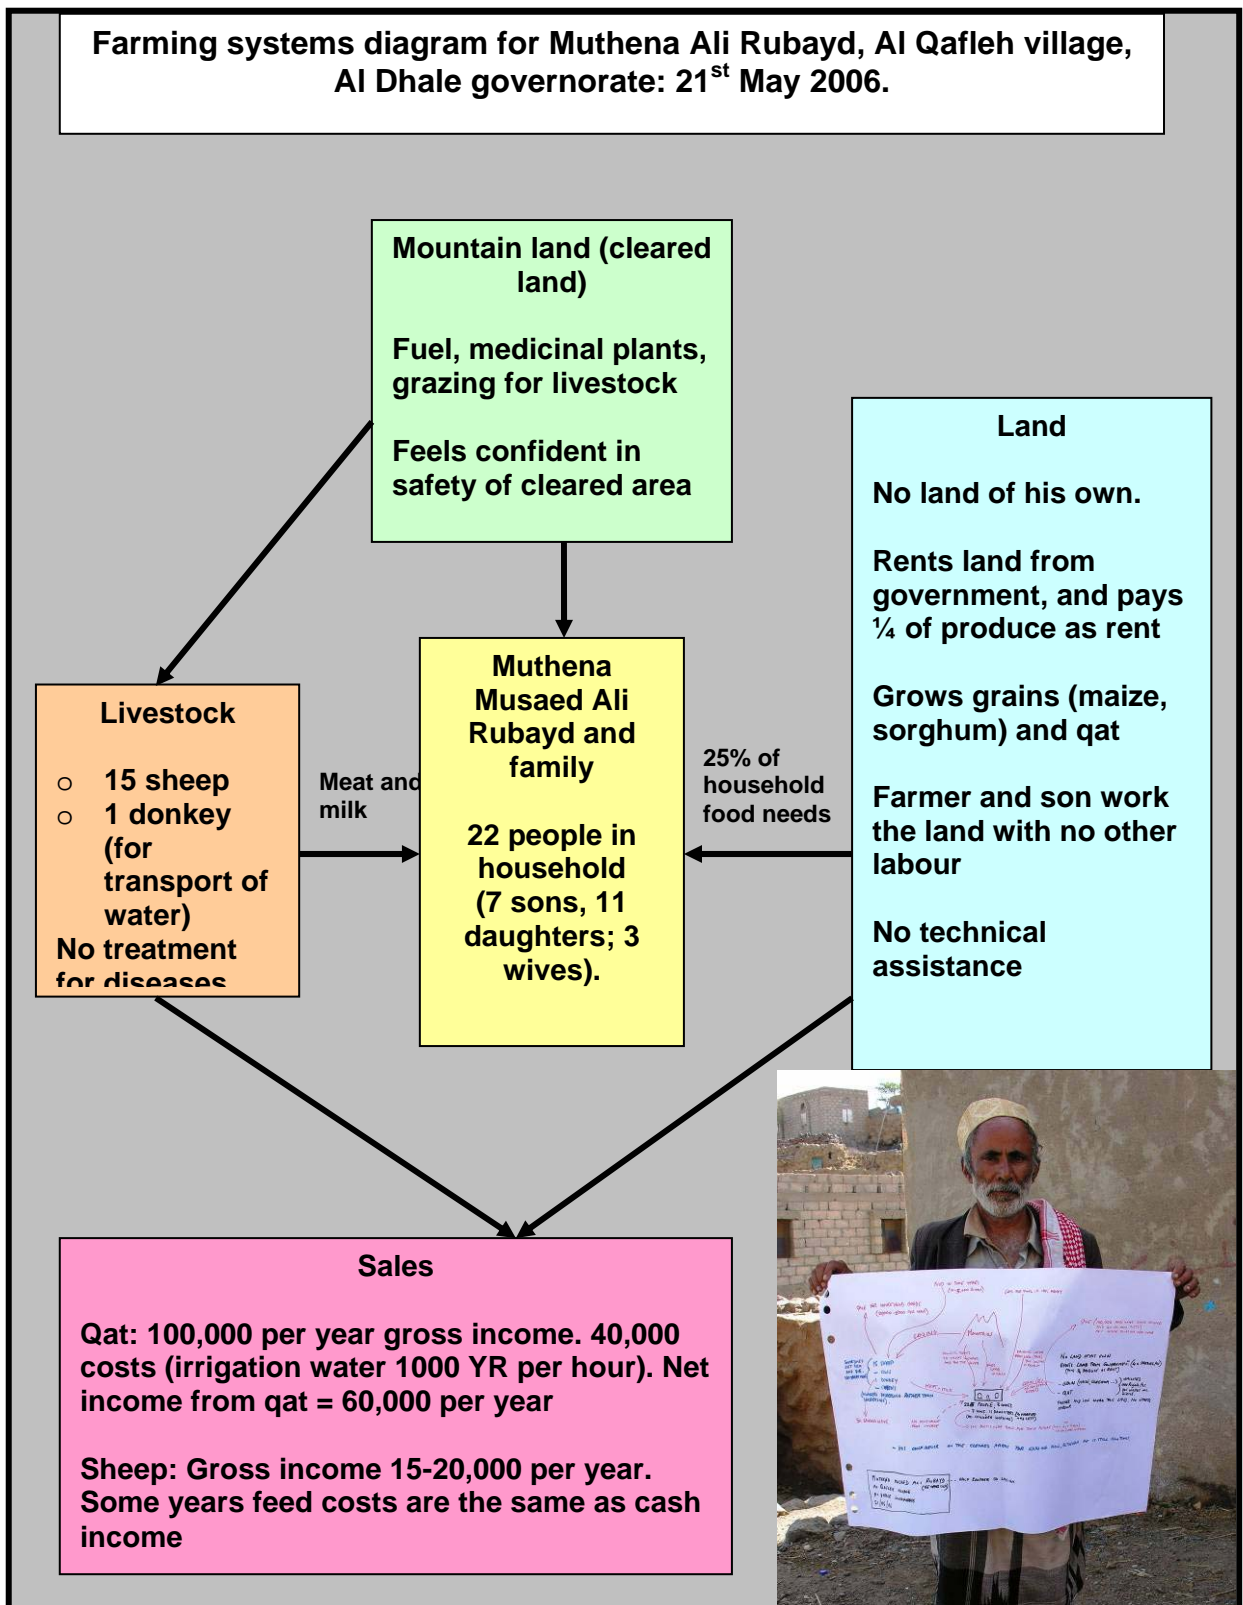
Farming systems diagram for Muthena Ali Rubayd, Al Qafleh village, Al Dhale governorate: 21$^{st}$ May 2006.

Mountain land (cleared land)

Fuel, medicinal plants, grazing for livestock

Feels confident in safety of cleared area

Land

No land of his own.

Rents land from government, and pays ¼ of produce as rent

Grows grains (maize, sorghum) and qat

Farmer and son work the land with no other labour

No technical assistance

Livestock

○ 15 sheep
○ 1 donkey (for transport of water)

No treatment for diseases

Meat and milk

Muthena Musaed Ali Rubayd and family

22 people in household (7 sons, 11 daughters; 3 wives).

25% of household food needs

Sales

Qat: 100,000 per year gross income. 40,000 costs (irrigation water 1000 YR per hour). Net income from qat = 60,000 per year

Sheep: Gross income 15-20,000 per year. Some years feed costs are the same as cash income